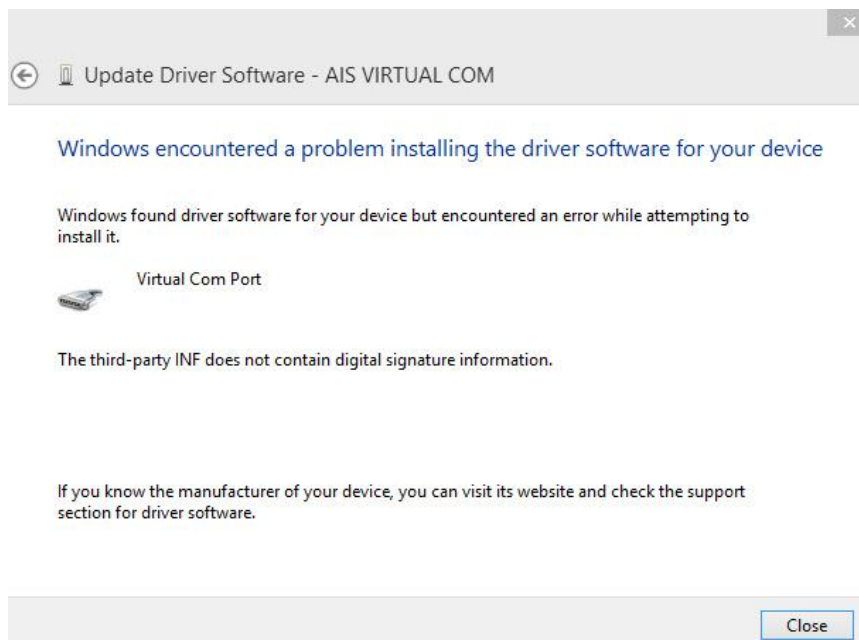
Update Driver Software - AIS VIRTUAL COM

Windows encountered a problem installing the driver software for your device

Windows found driver software for your device but encountered an error while attempting to install it.

Virtual Com Port

The third-party INF does not contain digital signature information.

If you know the manufacturer of your device, you can visit its website and check the support section for driver software.

Close